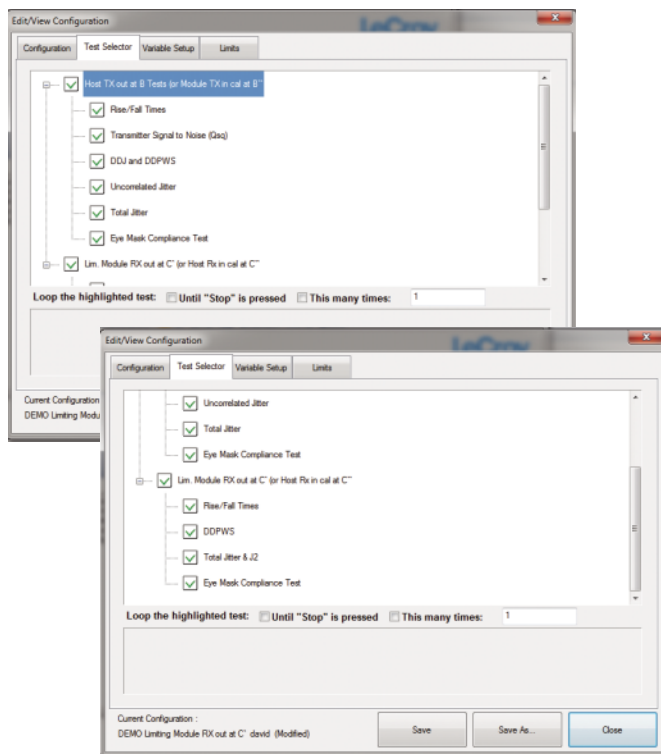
Edit/View Configuration

LeCroy

Configuration | Test Selector | Variable Setup | Limits

Host TX out at B Tests (or Module TX in cal at B''

Rise/Fall Times

Transmitter Signal to Noise (Qsq)

DDJ and DDPWS

Uncorrelated Jitter

Total Jitter

Eye Mask Compliance Test

Lim. Module RX out at C' (or Host Rx in cal at C''

Loop the highlighted test: Until "Stop" is pressed This many times: 1

Current Configuration
DEMO Limiting Modu

Edit/View Configuration

LeCroy

Configuration | Test Selector | Variable Setup | Limits

Uncorrelated Jitter

Total Jitter

Eye Mask Compliance Test

Lim. Module RX out at C' (or Host Rx in cal at C''

Rise/Fall Times

DDPWS

Total Jitter & J2

Eye Mask Compliance Test

Loop the highlighted test: Until "Stop" is pressed This many times: 1

Current Configuration :
DEMO Limiting Module RX out at C' david (Modified)

Save | Save As... | Close